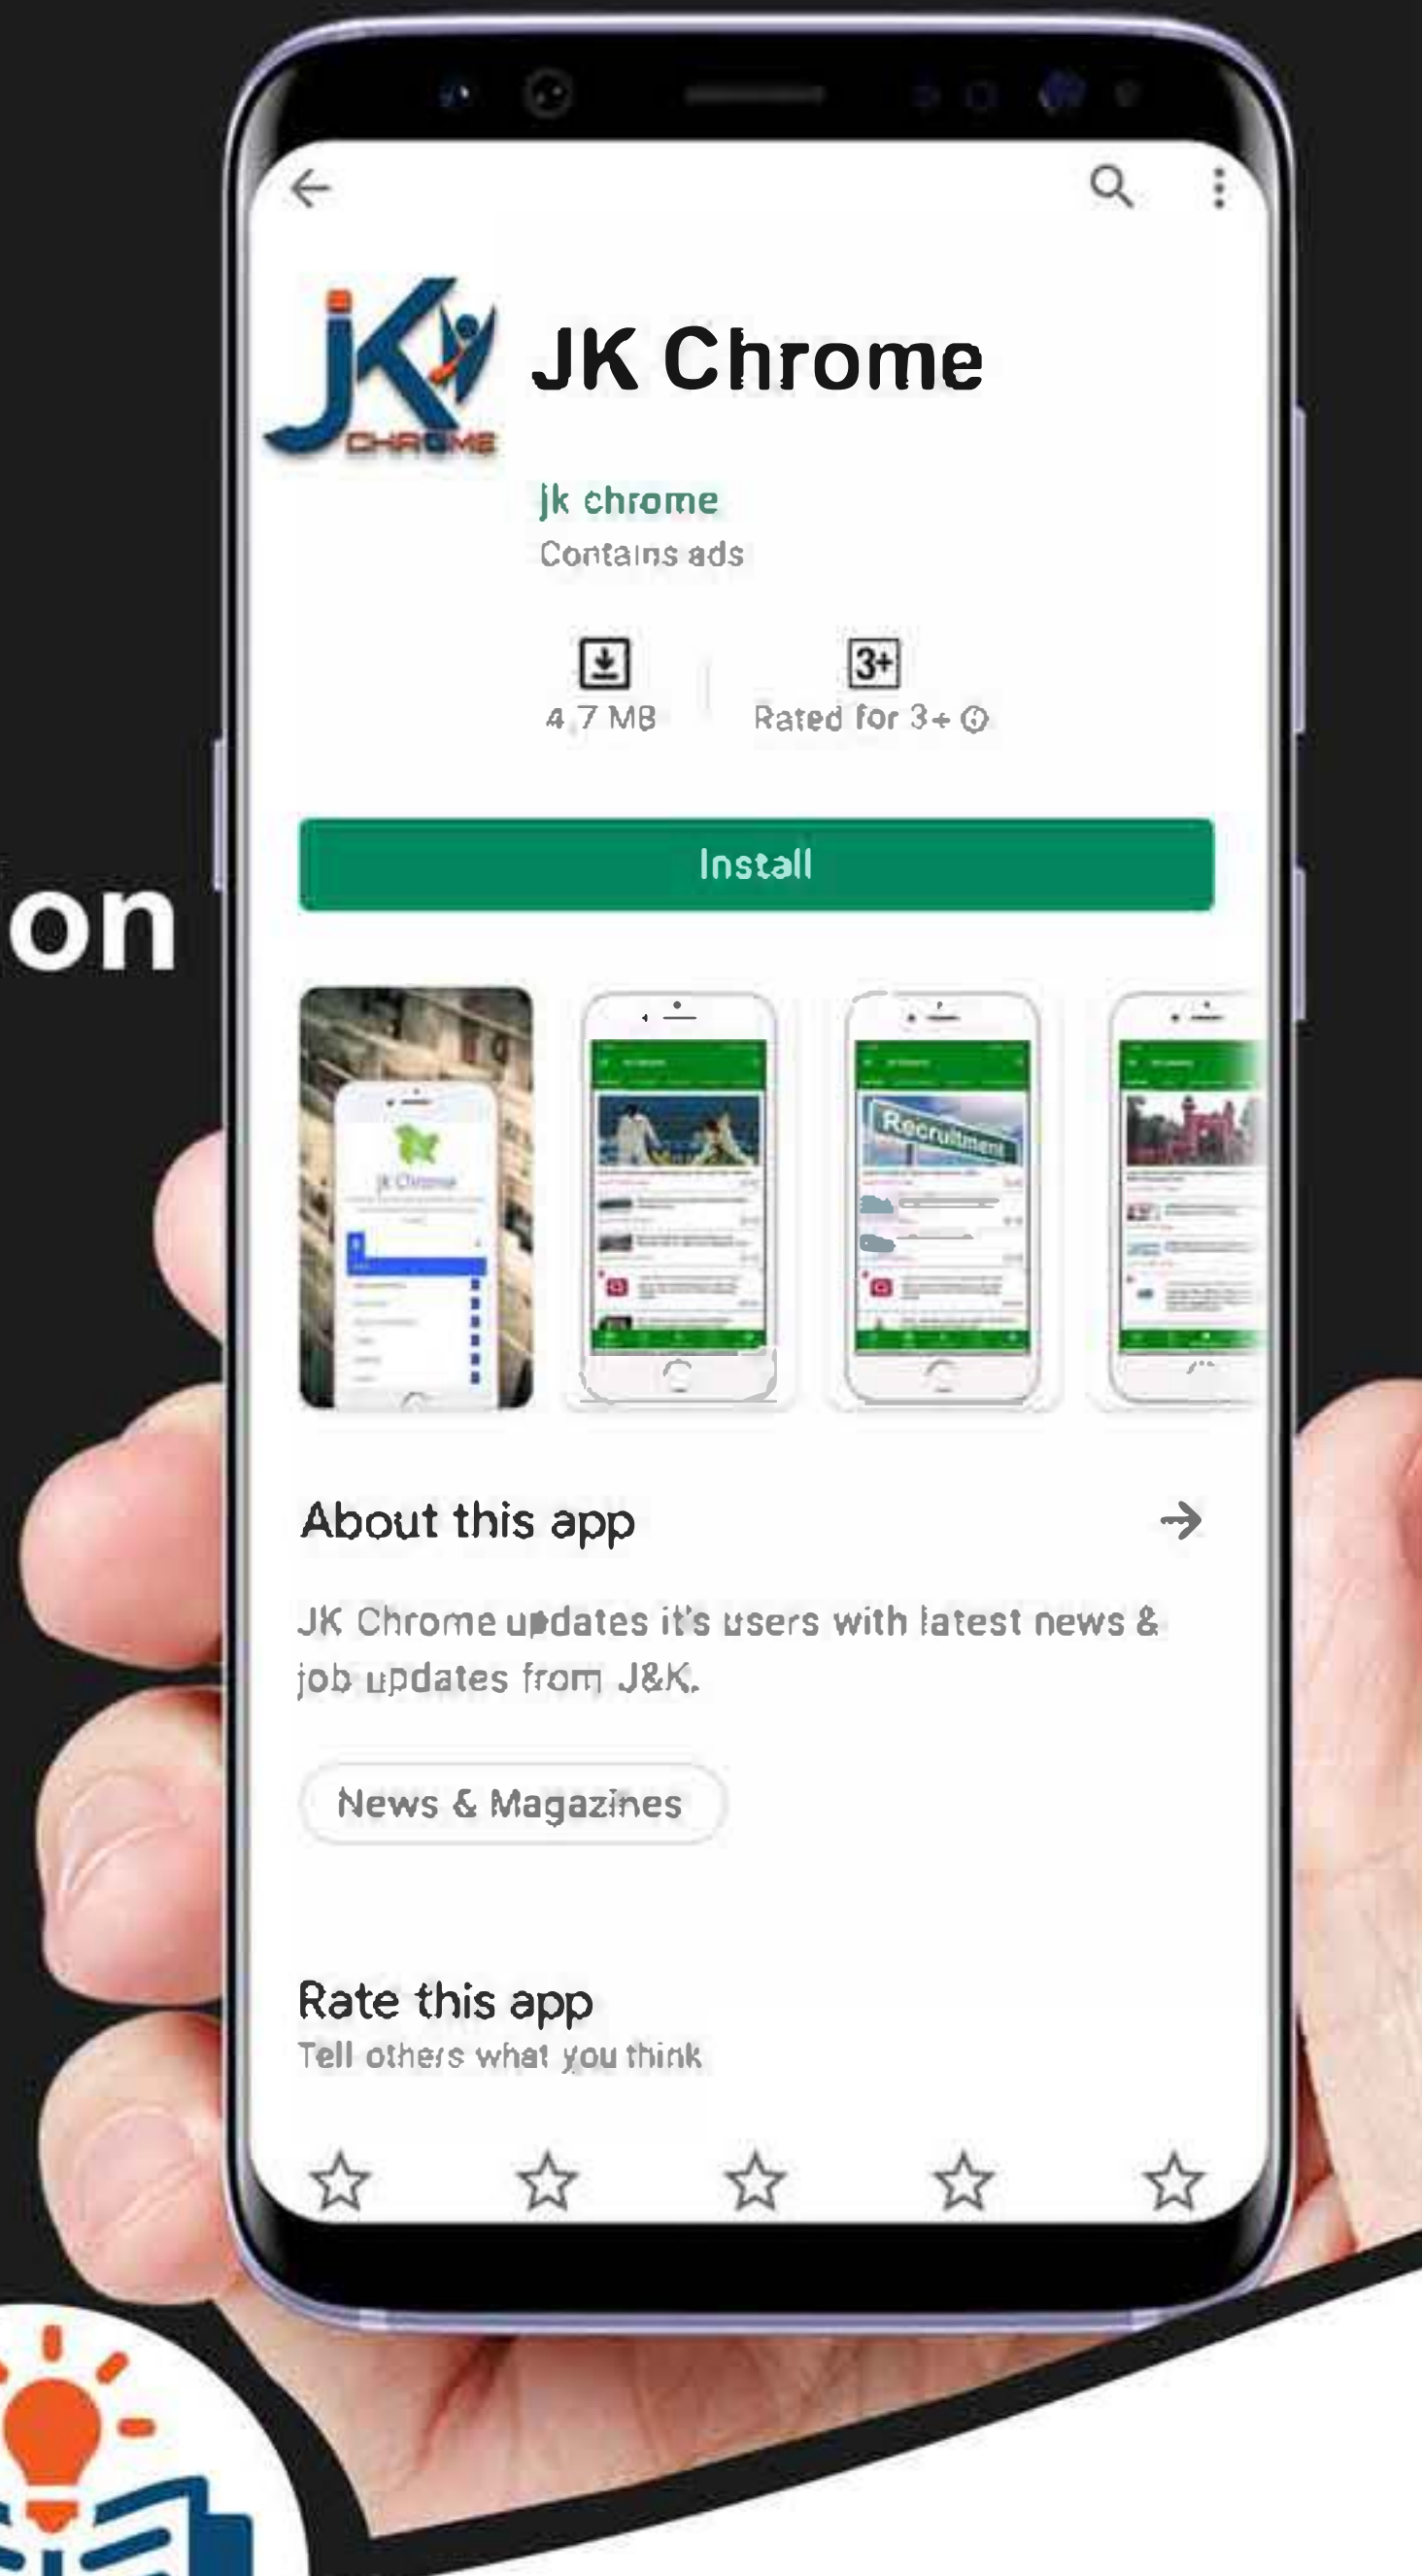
on

jK CHROME

JK Chrome

jk chrome
Contains ads

4.7 MB

3+
Rated for 3+

Install

jk Chrome

Recruitment

About this app

JK Chrome updates it's users with latest news & job updates from J&K.

News & Magazines

Rate this app
Tell others what you think